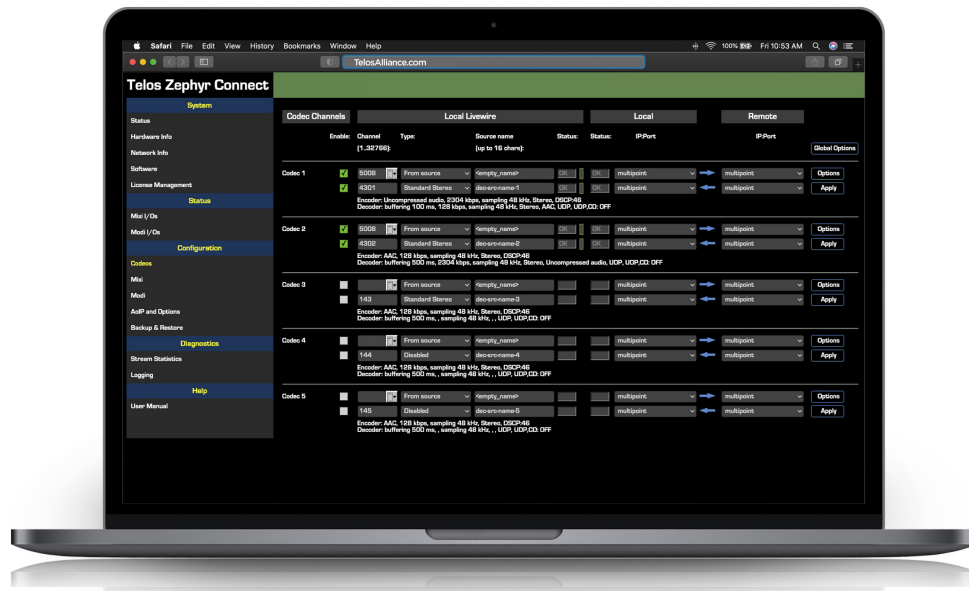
Safari File Edit View History Bookmarks Window Help

100% Fri 10:53 AM

TelosAlliance.com

Telos Zephyr Connect

System
Status
Hardware Info
Network Info
Software
License Management
Status
Mxi I/Os
Modi I/Os
Configuration
Codecs
Mxi
Modi
AoIP and Options
Backup & Restore
Diagnostics
Stream Statistics
Logging
Help
User Manual

Codec Channels | Local Livewire | Local | Remote

Enable: Channel (1..32766): Type: Source name (up to 16 chars): Status: Status: IP:Port IP:Port Global Options

Codec 1
5008 From source <empty_name> OK OK multipoint multipoint Options
4301 Standard Stereo dec-src-name-1 OK OK multipoint multipoint Apply
Encoder: Uncompressed audio, 2304 kbps, sampling 48 kHz, Stereo, DSCP:46
Decoder: buffering 100 ms, 128 kbps, sampling 48 kHz, Stereo, AAC, UDP, UDP,CD: OFF

Codec 2
5008 From source <empty_name> OK OK multipoint multipoint Options
4302 Standard Stereo dec-src-name-2 OK OK multipoint multipoint Apply
Encoder: AAC, 128 kbps, sampling 48 kHz, Stereo, DSCP:46
Decoder: buffering 500 ms, 2304 kbps, sampling 48 kHz, Stereo, Uncompressed audio, UDP, UDP,CD: OFF

Codec 3
From source <empty_name> multipoint multipoint Options
143 Standard Stereo dec-src-name-3 multipoint multipoint Apply
Encoder: AAC, 128 kbps, sampling 48 kHz, Stereo, DSCP:46
Decoder: buffering 500 ms, , sampling 48 kHz, , UDP, UDP,CD: OFF

Codec 4
From source <empty_name> multipoint multipoint Options
144 Disabled dec-src-name-4 multipoint multipoint Apply
Encoder: AAC, 128 kbps, sampling 48 kHz, Stereo, DSCP:46
Decoder: buffering 500 ms, , sampling 48 kHz, , UDP, UDP,CD: OFF

Codec 5
From source <empty_name> multipoint multipoint Options
145 Disabled dec-src-name-5 multipoint multipoint Apply
Encoder: AAC, 128 kbps, sampling 48 kHz, Stereo, DSCP:46
Decoder: buffering 500 ms, , sampling 48 kHz, , UDP, UDP,CD: OFF